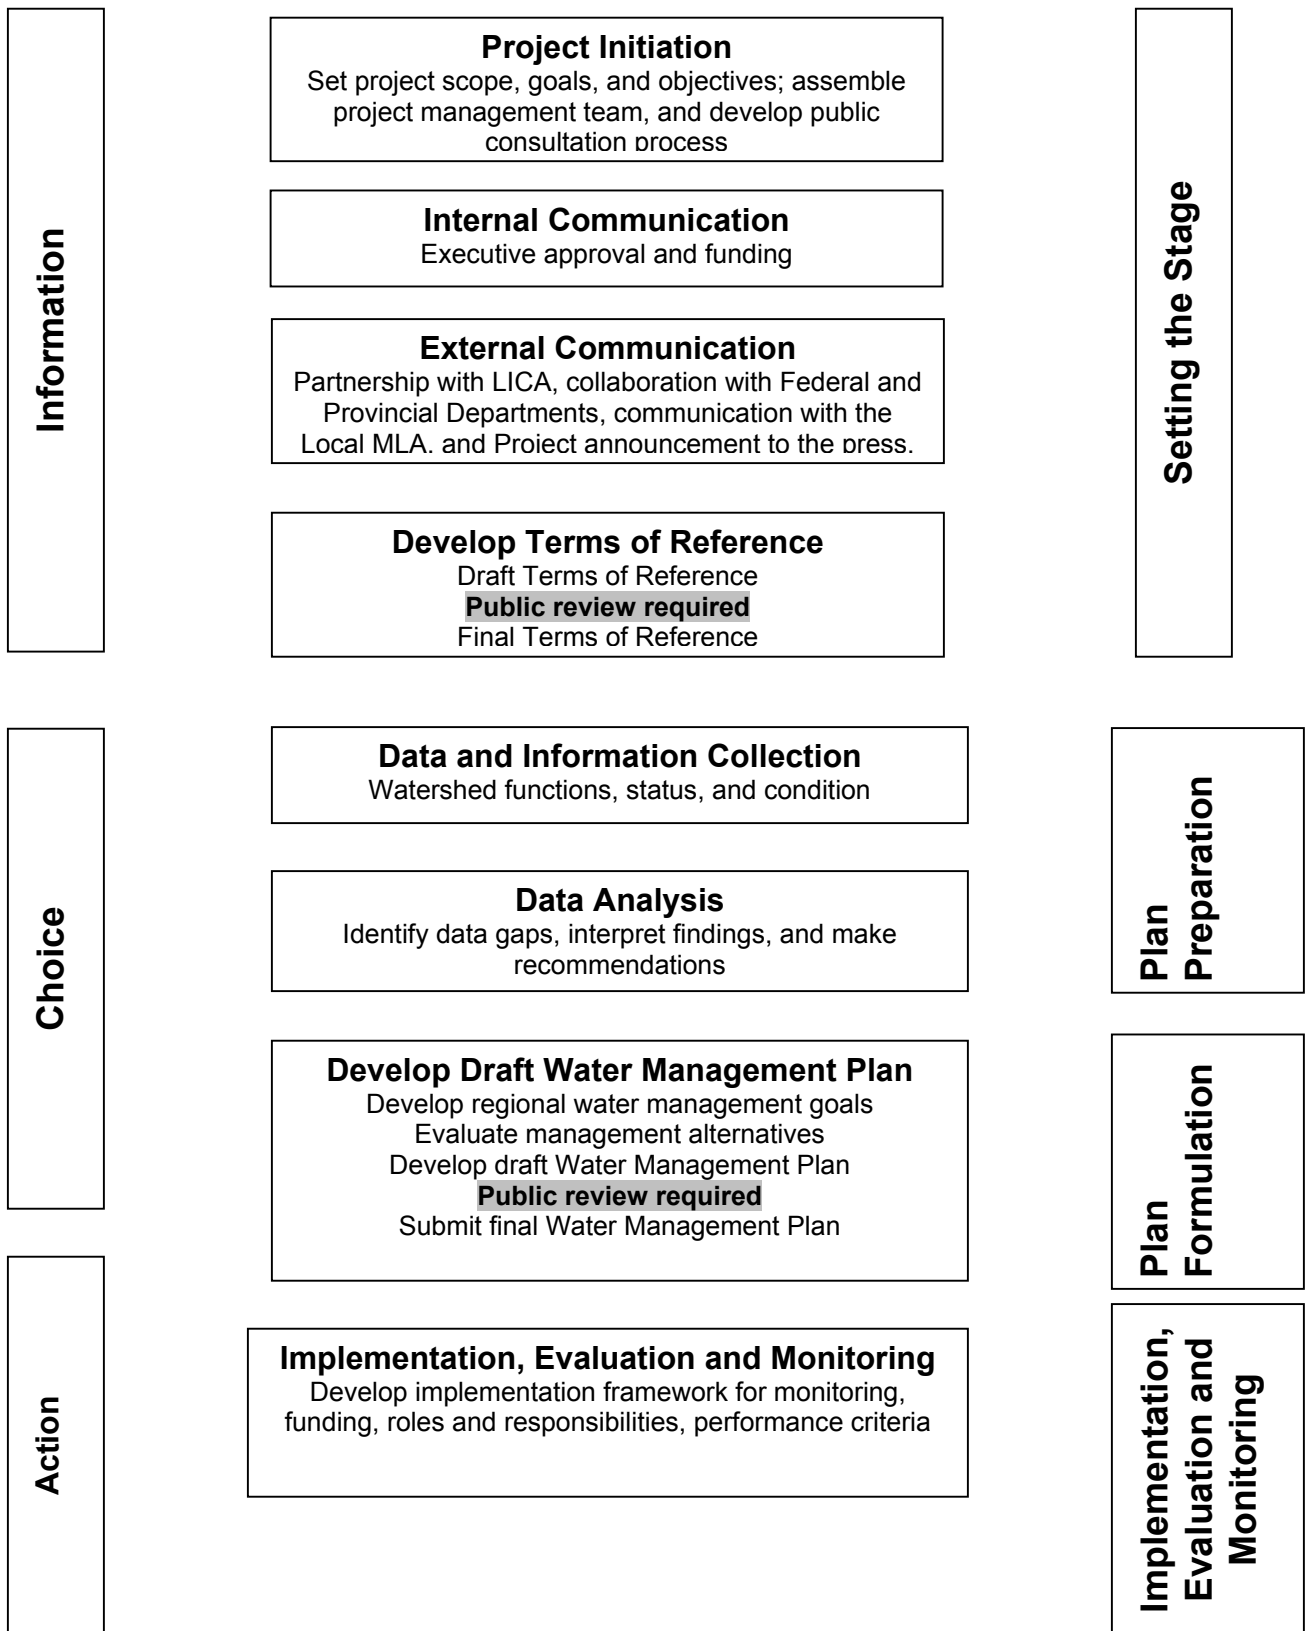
Information

Project Initiation
Set project scope, goals, and objectives; assemble project management team, and develop public consultation process

Internal Communication
Executive approval and funding

External Communication
Partnership with LICA, collaboration with Federal and Provincial Departments, communication with the Local MLA, and Project announcement to the press.

Develop Terms of Reference
Draft Terms of Reference
Public review required
Final Terms of Reference

Setting the Stage

Choice

Data and Information Collection
Watershed functions, status, and condition

Data Analysis
Identify data gaps, interpret findings, and make recommendations

Develop Draft Water Management Plan
Develop regional water management goals
Evaluate management alternatives
Develop draft Water Management Plan
Public review required
Submit final Water Management Plan

Plan Preparation

Plan Formulation

Action

Implementation, Evaluation and Monitoring
Develop implementation framework for monitoring, funding, roles and responsibilities, performance criteria

Implementation, Evaluation and Monitoring